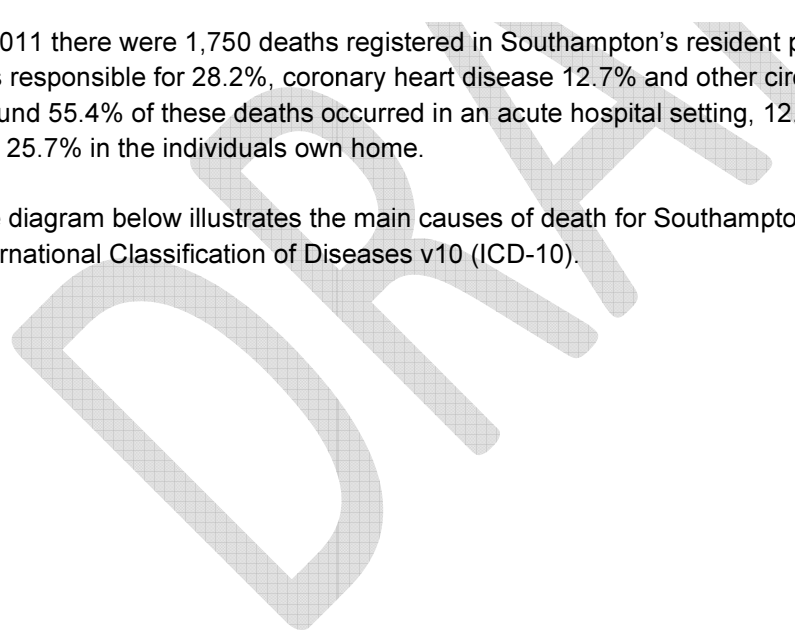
011 there were 1,750 deaths registered in Southampton's resident p s responsible for 28.2%, coronary heart disease 12.7% and other cir und 55.4% of these deaths occurred in an acute hospital setting, 12 25.7% in the individuals own home.

diagram below illustrates the main causes of death for Southampto rnational Classification of Diseases v10 (ICD-10).

DRAFT